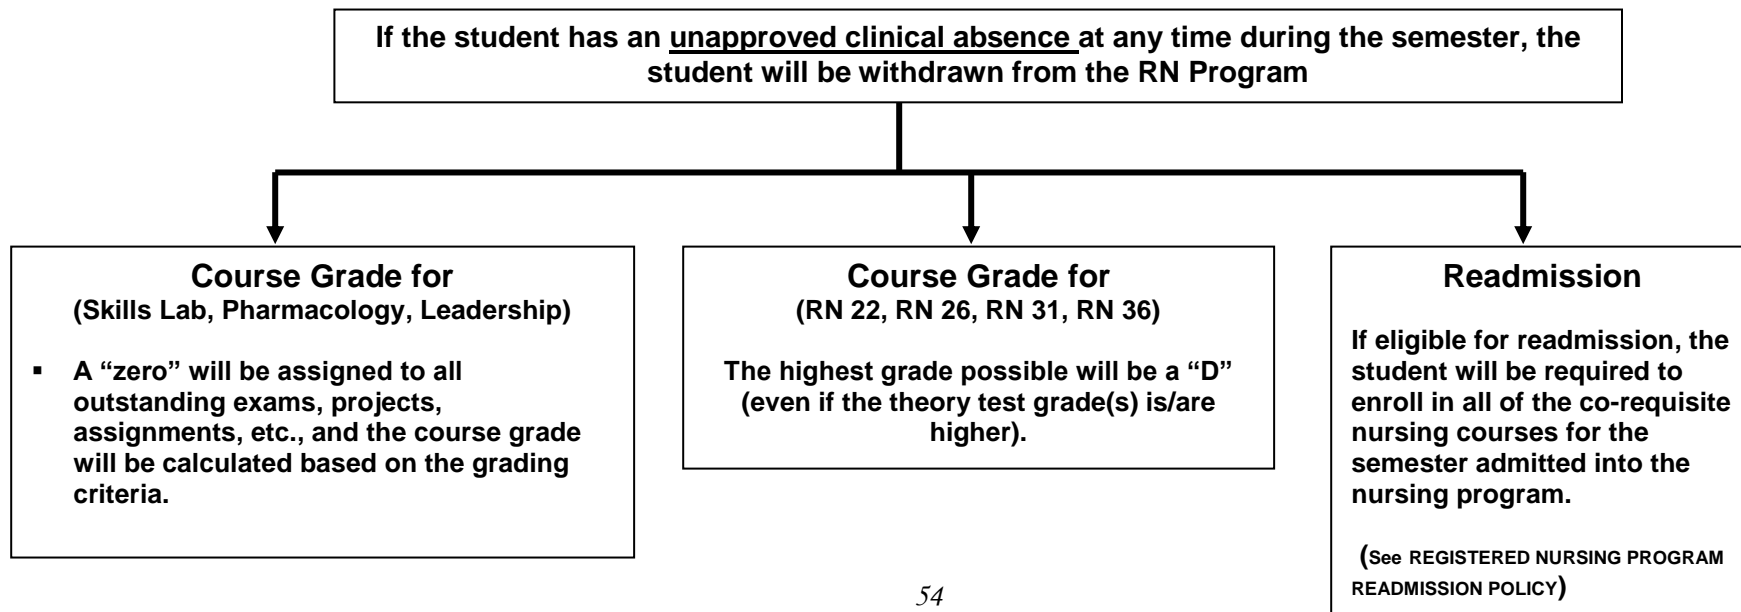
If the student has an unapproved clinical absence at any time during the semester, the student will be withdrawn from the RN Program

Course Grade for
(Skills Lab, Pharmacology, Leadership)

▪ A "zero" will be assigned to all outstanding exams, projects, assignments, etc., and the course grade will be calculated based on the grading criteria.

Course Grade for
(RN 22, RN 26, RN 31, RN 36)

The highest grade possible will be a "D" (even if the theory test grade(s) is/are higher).

Readmission

If eligible for readmission, the student will be required to enroll in all of the co-requisite nursing courses for the semester admitted into the nursing program.

(See REGISTERED NURSING PROGRAM READMISSION POLICY)

54